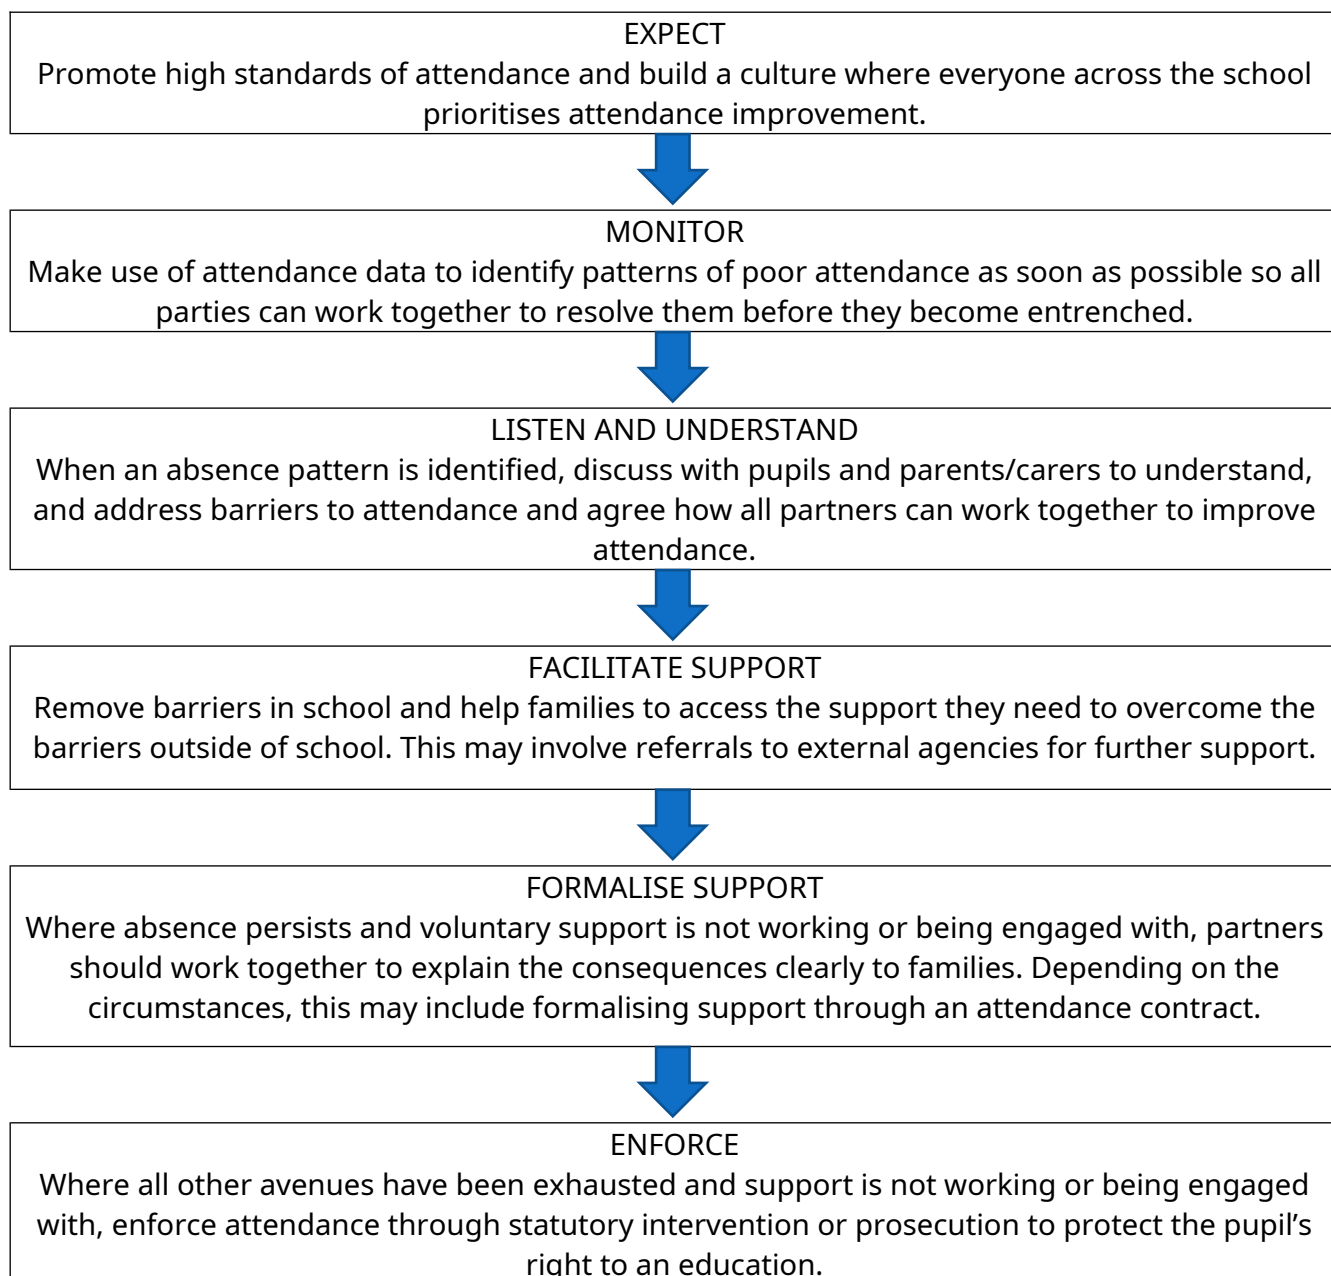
EXPECT
Promote high standards of attendance and build a culture where everyone across the school prioritises attendance improvement.

MONITOR
Make use of attendance data to identify patterns of poor attendance as soon as possible so all parties can work together to resolve them before they become entrenched.

LISTEN AND UNDERSTAND
When an absence pattern is identified, discuss with pupils and parents/carers to understand, and address barriers to attendance and agree how all partners can work together to improve attendance.

FACILITATE SUPPORT
Remove barriers in school and help families to access the support they need to overcome the barriers outside of school. This may involve referrals to external agencies for further support.

FORMALISE SUPPORT
Where absence persists and voluntary support is not working or being engaged with, partners should work together to explain the consequences clearly to families. Depending on the circumstances, this may include formalising support through an attendance contract.

ENFORCE
Where all other avenues have been exhausted and support is not working or being engaged with, enforce attendance through statutory intervention or prosecution to protect the pupil's right to an education.